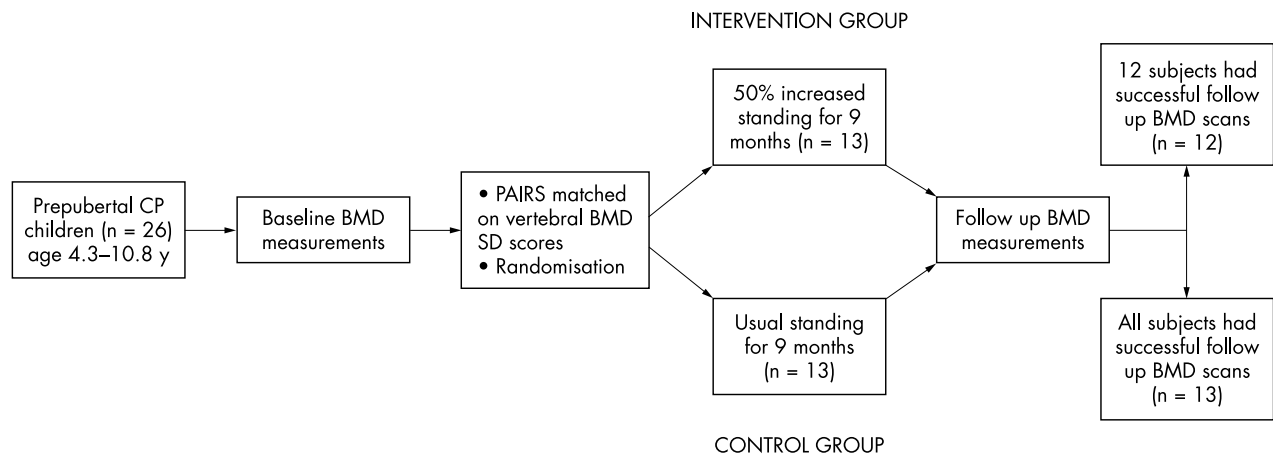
INTERVENTION GROUP

Prepubertal CP children (n = 26) age 4.3–10.8 y

Baseline BMD measurements

• PAIRS matched on vertebral BMD SD scores
• Randomisation

50% increased standing for 9 months (n = 13)

Usual standing for 9 months (n = 13)

Follow up BMD measurements

12 subjects had successful follow up BMD scans (n = 12)

All subjects had successful follow up BMD scans (n = 13)

CONTROL GROUP